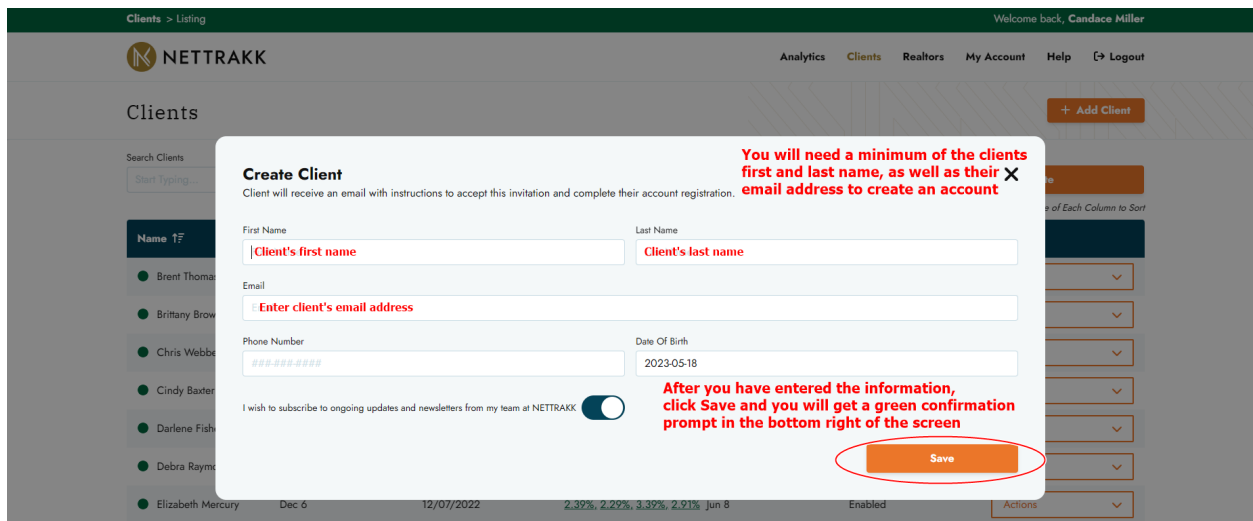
Clients > Listing

Welcome back, Candace Miller

NETTRAKK

Analytics Clients Realtors My Account Help Logout

Clients

+ Add Client

Search Clients

Start Typing...

e of Each Column to Sort

Name

Brent Thomas

Brittany Brow

Chris Webbe

Cindy Baxter

Darlene Fishe

Debra Raymo

Elizabeth Mercury Dec 6 12/07/2022 2.39%, 2.29%, 3.39%, 2.91% Jun 8 Enabled Actions

Create Client

Client will receive an email with instructions to accept this invitation and complete their account registration.

You will need a minimum of the clients first and last name, as well as their email address to create an account

First Name

Client's first name

Last Name

Client's last name

Email

Enter client's email address

Phone Number

###-###-####

Date Of Birth

2023-05-18

I wish to subscribe to ongoing updates and newsletters from my team at NETTRAKK

After you have entered the information, click Save and you will get a green confirmation prompt in the bottom right of the screen

Save